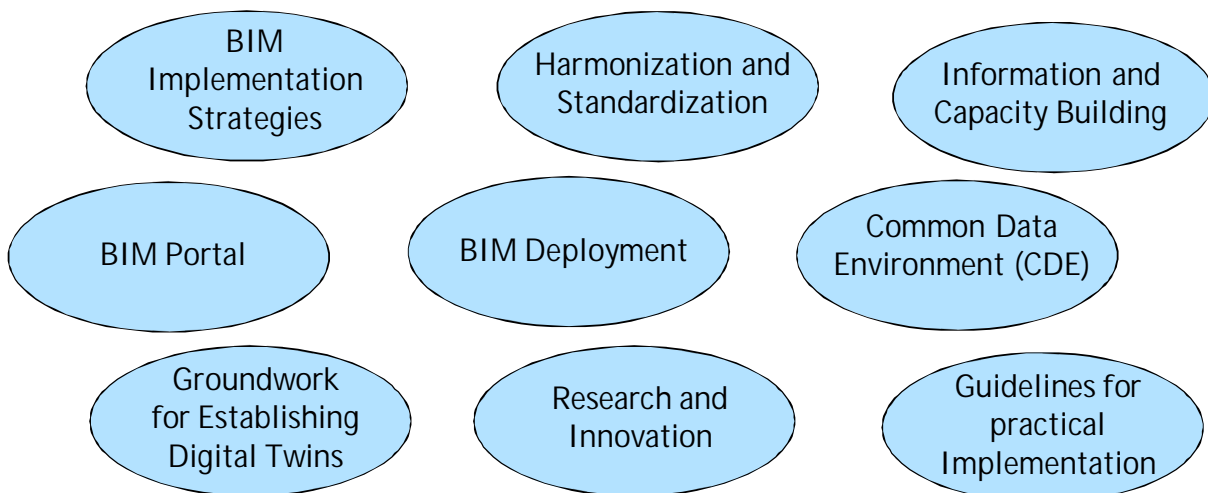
BIM Implementation Strategies

Harmonization and Standardization

Information and Capacity Building

BIM Portal

BIM Deployment

Common Data Environment (CDE)

Groundwork for Establishing Digital Twins

Research and Innovation

Guidelines for practical Implementation